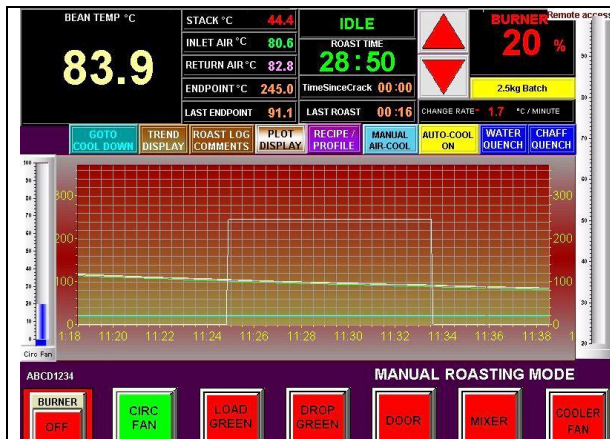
BEAN TEMP °C
83.9

STACK °C 44.4
INLET AIR °C 80.6
RETURN AIR °C 82.8
ENDPOINT °C 245.0
LAST ENDPOINT 91.1

IDLE
ROAST TIME
28:50
TimeSinceCrack 00:00
LAST ROAST 00:16

BURNER
20 %
Remote access
2.5kg Batch
CHANGE RATE = 1.7 °C / MINUTE

GOTO COOL DOWN
TREND DISPLAY
ROAST LOG COMMENTS
PLOT DISPLAY
RECIPE / PROFILE
MANUAL AIR-COOL
AUTO-COOL ON
WATER QUENCH
CHAFF QUENCH

300
200
100
0
11:18 11:20 11:22 11:24 11:26 11:28 11:30 11:32 11:34 11:36 11:38
Circ Fan

ABCD1234
MANUAL ROASTING MODE

BURNER OFF
CIRC FAN
LOAD GREEN
DROP GREEN
DOOR
MIXER
COOLER FAN